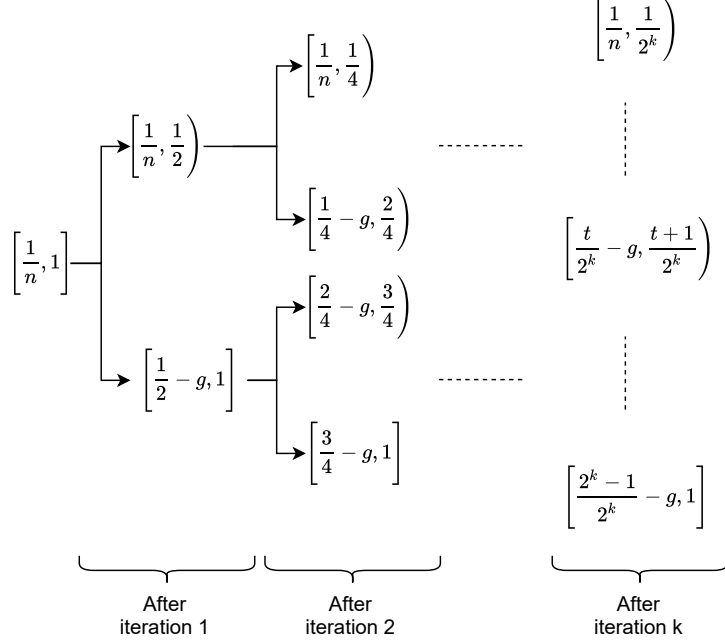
$\left[\frac{1}{n}, \frac{1}{2^k}\right)$

$\left[\frac{1}{n}, \frac{1}{4}\right)$

$\left[\frac{1}{n}, \frac{1}{2}\right)$

$\left[\frac{1}{4} - g, \frac{2}{4}\right)$

$\left[\frac{1}{n}, 1\right]$

$\left[\frac{t}{2^k} - g, \frac{t+1}{2^k}\right)$

$\left[\frac{2}{4} - g, \frac{3}{4}\right)$

$\left[\frac{1}{2} - g, 1\right]$

$\left[\frac{3}{4} - g, 1\right]$

$\left[\frac{2^k - 1}{2^k} - g, 1\right]$

After iteration 1

After iteration 2

After iteration k